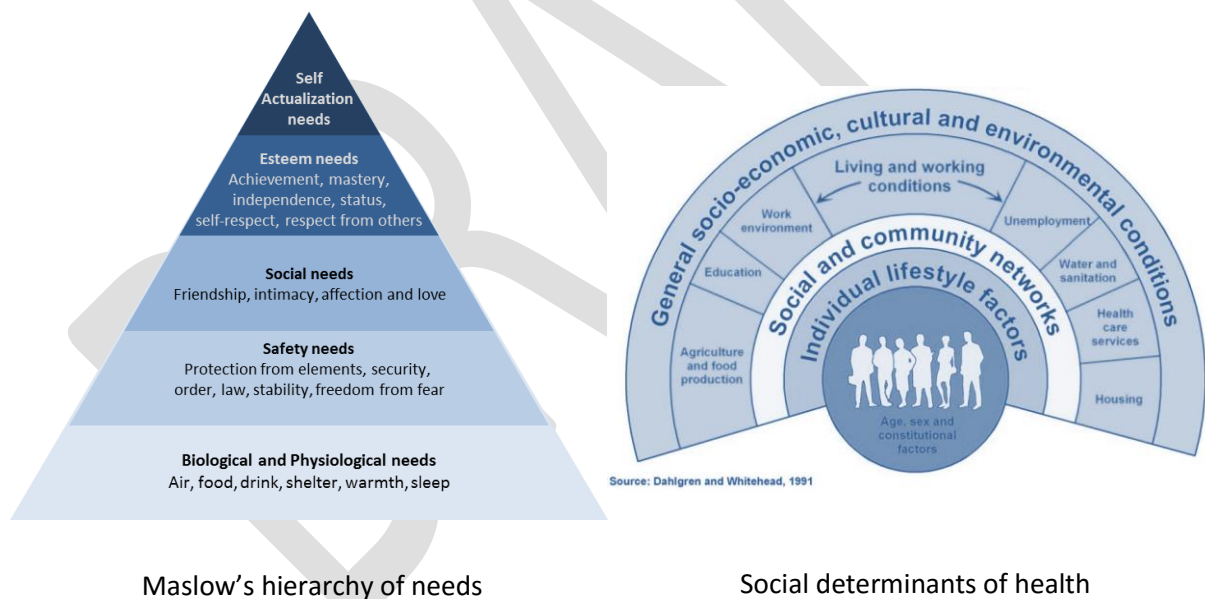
Self Actualization needs

Esteem needs
Achievement, mastery, independence, status, self-respect, respect from others

Social needs
Friendship, intimacy, affection and love

Safety needs
Protection from elements, security, order, law, stability, freedom from fear

Biological and Physiological needs
Air, food, drink, shelter, warmth, sleep

General socio-economic, cultural and environmental conditions

Living and working conditions

Work environment

Education

Agriculture and food production

Unemployment

Water and sanitation

Health care services

Housing

Social and community networks

Individual lifestyle factors

Age, sex and constitutional factors

Source: Dahlgren and Whitehead, 1991

Maslow's hierarchy of needs

Social determinants of health